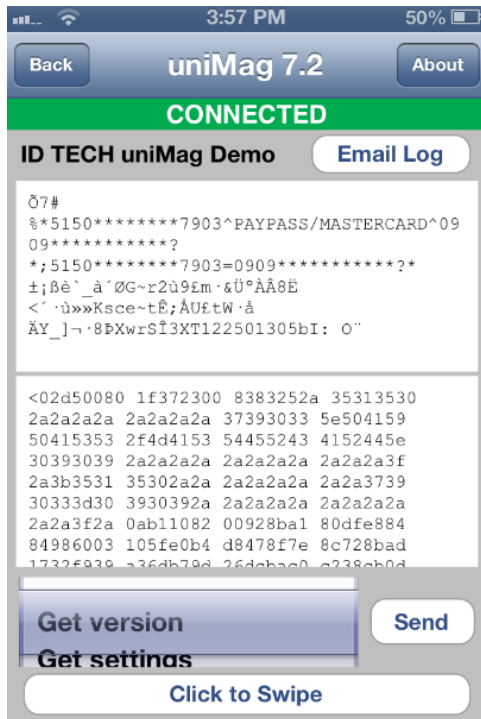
3:57 PM
50%

Back
uniMag 7.2
About

CONNECTED

ID TECH uniMag Demo
Email Log

Õ7#
%*5150********7903^PAYPASS/MASTERCARD^0909***********?
*;5150********7903=0909***********?*
±;ßè`_à´ØG~r2ù9£m·&Ü°ÀÂ8Ë
<´·ù»»Ksce~tÊ;ÅU£tW·å
ÄY_]¬·8ÞXwrSÎ3XT122501305bI: O¨

<02d50080 1f372300 8383252a 35313530
2a2a2a2a 2a2a2a2a 37393033 5e504159
50415353 2f4d4153 54455243 4152445e
30393039 2a2a2a2a 2a2a2a2a 2a2a2a3f
2a3b3531 35302a2a 2a2a2a2a 2a2a3739
30333d30 3930392a 2a2a2a2a 2a2a2a2a
2a2a3f2a 0ab11082 00928ba1 80dfe884
84986003 105fe0b4 d8478f7e 8c728bad
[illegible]

Get version
Get settings
Send

Click to Swipe